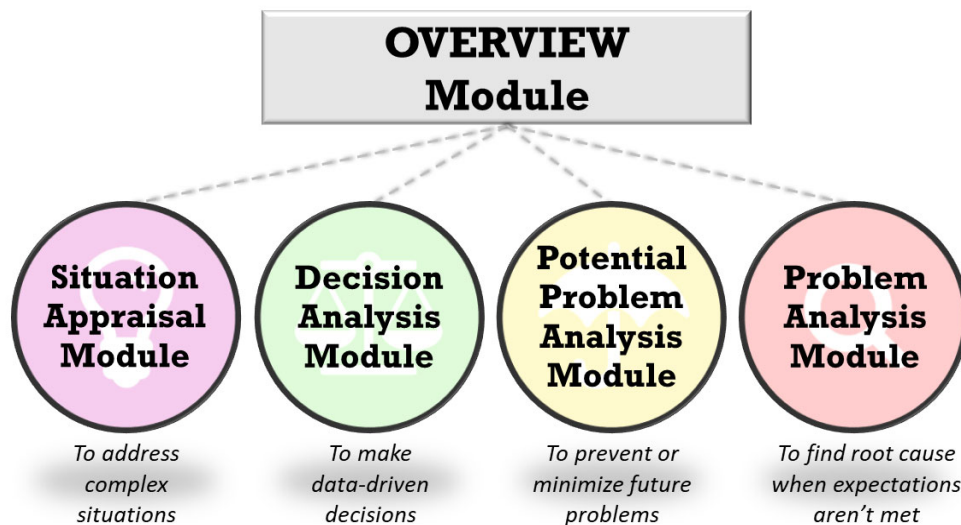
OVERVIEW
Module

Situation Appraisal Module

To address complex situations

Decision Analysis Module

To make data-driven decisions

Potential Problem Analysis Module

To prevent or minimize future problems

Problem Analysis Module

To find root cause when expectations aren't met